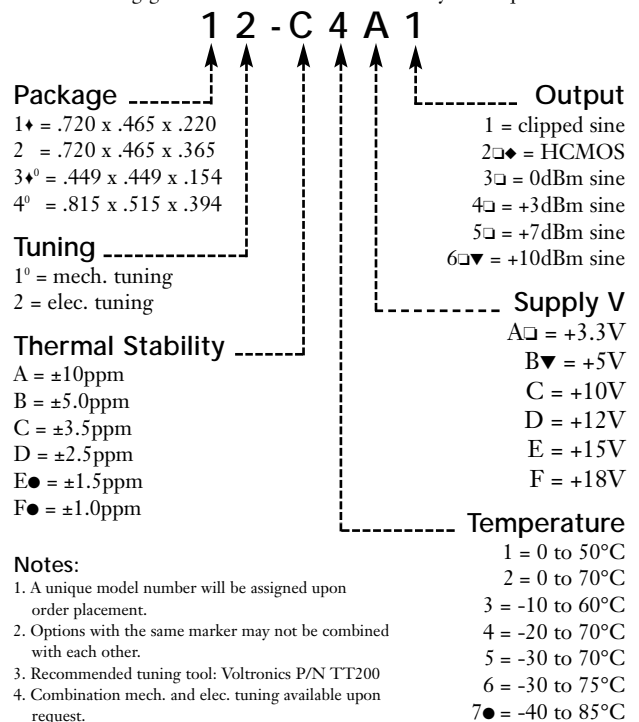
1 2 - C 4 A 1

Package
1♦ = .720 x .465 x .220
2 = .720 x .465 x .365
3♦⁰ = .449 x .449 x .154
4⁰ = .815 x .515 x .394

Tuning
1⁰ = mech. tuning
2 = elec. tuning

Thermal Stability
A = ±10ppm
B = ±5.0ppm
C = ±3.5ppm
D = ±2.5ppm
E● = ±1.5ppm
F● = ±1.0ppm

Notes:
1. A unique model number will be assigned upon order placement.
2. Options with the same marker may not be combined with each other.
3. Recommended tuning tool: Voltronics P/N TT200
4. Combination mech. and elec. tuning available upon request.

Output
1 = clipped sine
2❑◆ = HCMOS
3❑ = 0dBm sine
4❑ = +3dBm sine
5❑ = +7dBm sine
6❑▼ = +10dBm sine

Supply V
A❑ = +3.3V
B▼ = +5V
C = +10V
D = +12V
E = +15V
F = +18V

Temperature
1 = 0 to 50°C
2 = 0 to 70°C
3 = -10 to 60°C
4 = -20 to 70°C
5 = -30 to 70°C
6 = -30 to 75°C
7● = -40 to 85°C